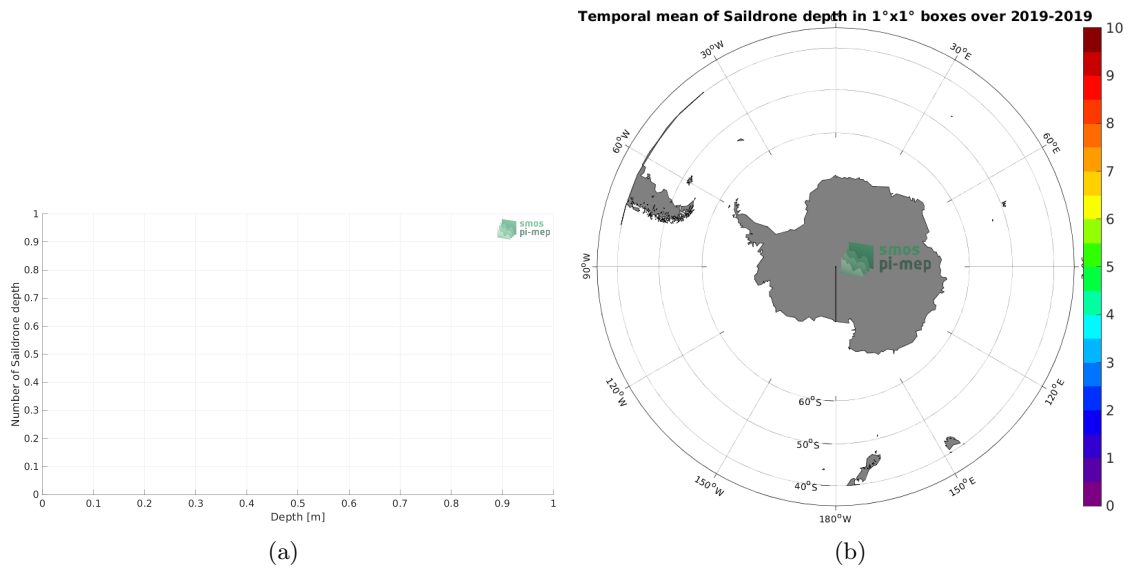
1
0.9
0.8
0.7
0.6
0.5
0.4
0.3
0.2
0.1
0
Number of Saildrone depth
0 0.1 0.2 0.3 0.4 0.5 0.6 0.7 0.8 0.9 1
Depth [m]
smos pi-mep
(a)

Temporal mean of Saildrone depth in 1°x1° boxes over 2019-2019
30°W
30°E
60°W
60°E
90°W
120°W
120°E
150°W
150°E
180°W
60°S
50°S
40°S
smos pi-mep
10
9
8
7
6
5
4
3
2
1
0
(b)